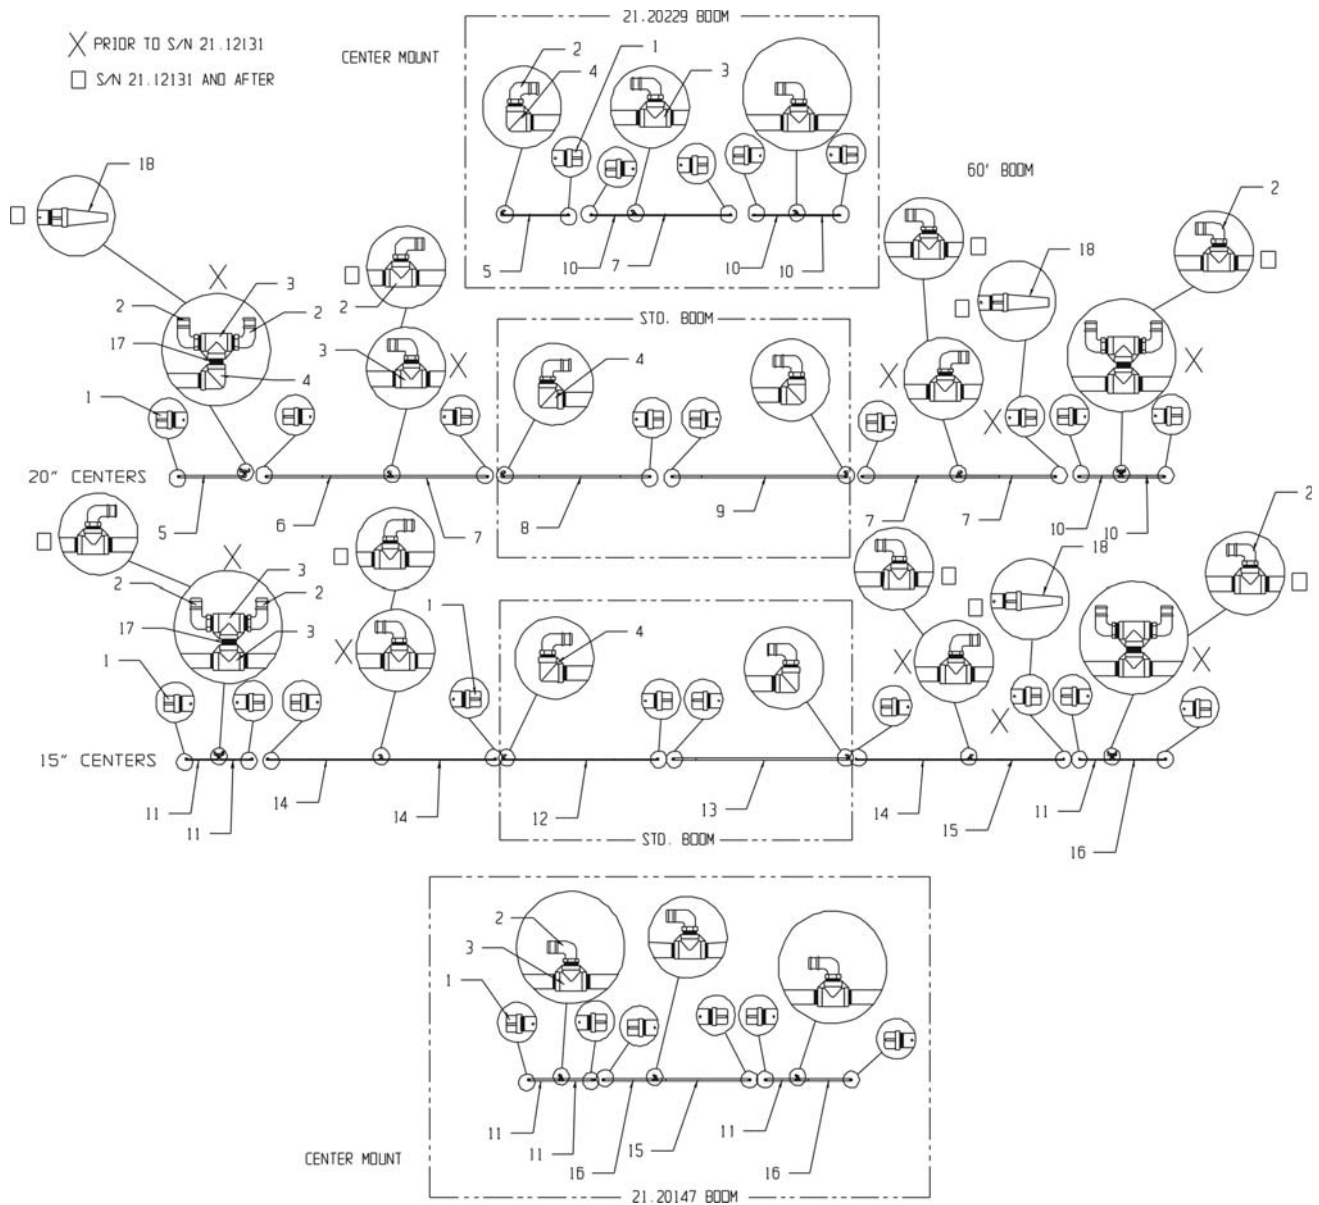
X PRIOR TO S/N 21.12131
□ S/N 21.12131 AND AFTER

CENTER MOUNT

21.20229 BOOM

2 1 4 3

5 10 7 10 10

60' BOOM

18

□ X 3 2 2 17 4 1

□ 2 3 X

STD. BOOM

4

X □ □ 18 2 □ X X

20" CENTERS

5 6 7 8 9 7 7 10 10

□ X 3 2 2 17 3 1

□ X 1 4

□ 18 □ 2 □ X X X

15" CENTERS

11 11 14 14 12 13 14 15 11 16

STD. BOOM

2 3 1

11 11 16 15 11 16

CENTER MOUNT

21.20147 BOOM